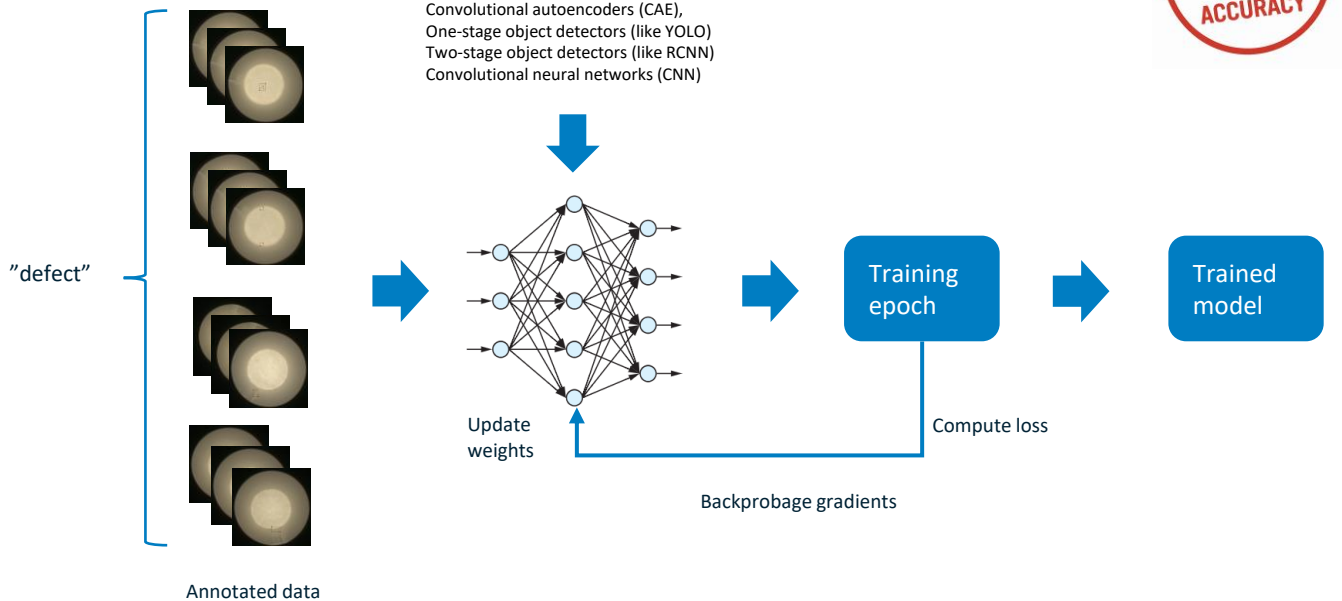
ACCURACY

Convolutional autoencoders (CAE),
One-stage object detectors (like YOLO)
Two-stage object detectors (like RCNN)
Convolutional neural networks (CNN)

”defect”

Training epoch

Trained model

Update weights

Compute loss

Backprobage gradients

Annotated data